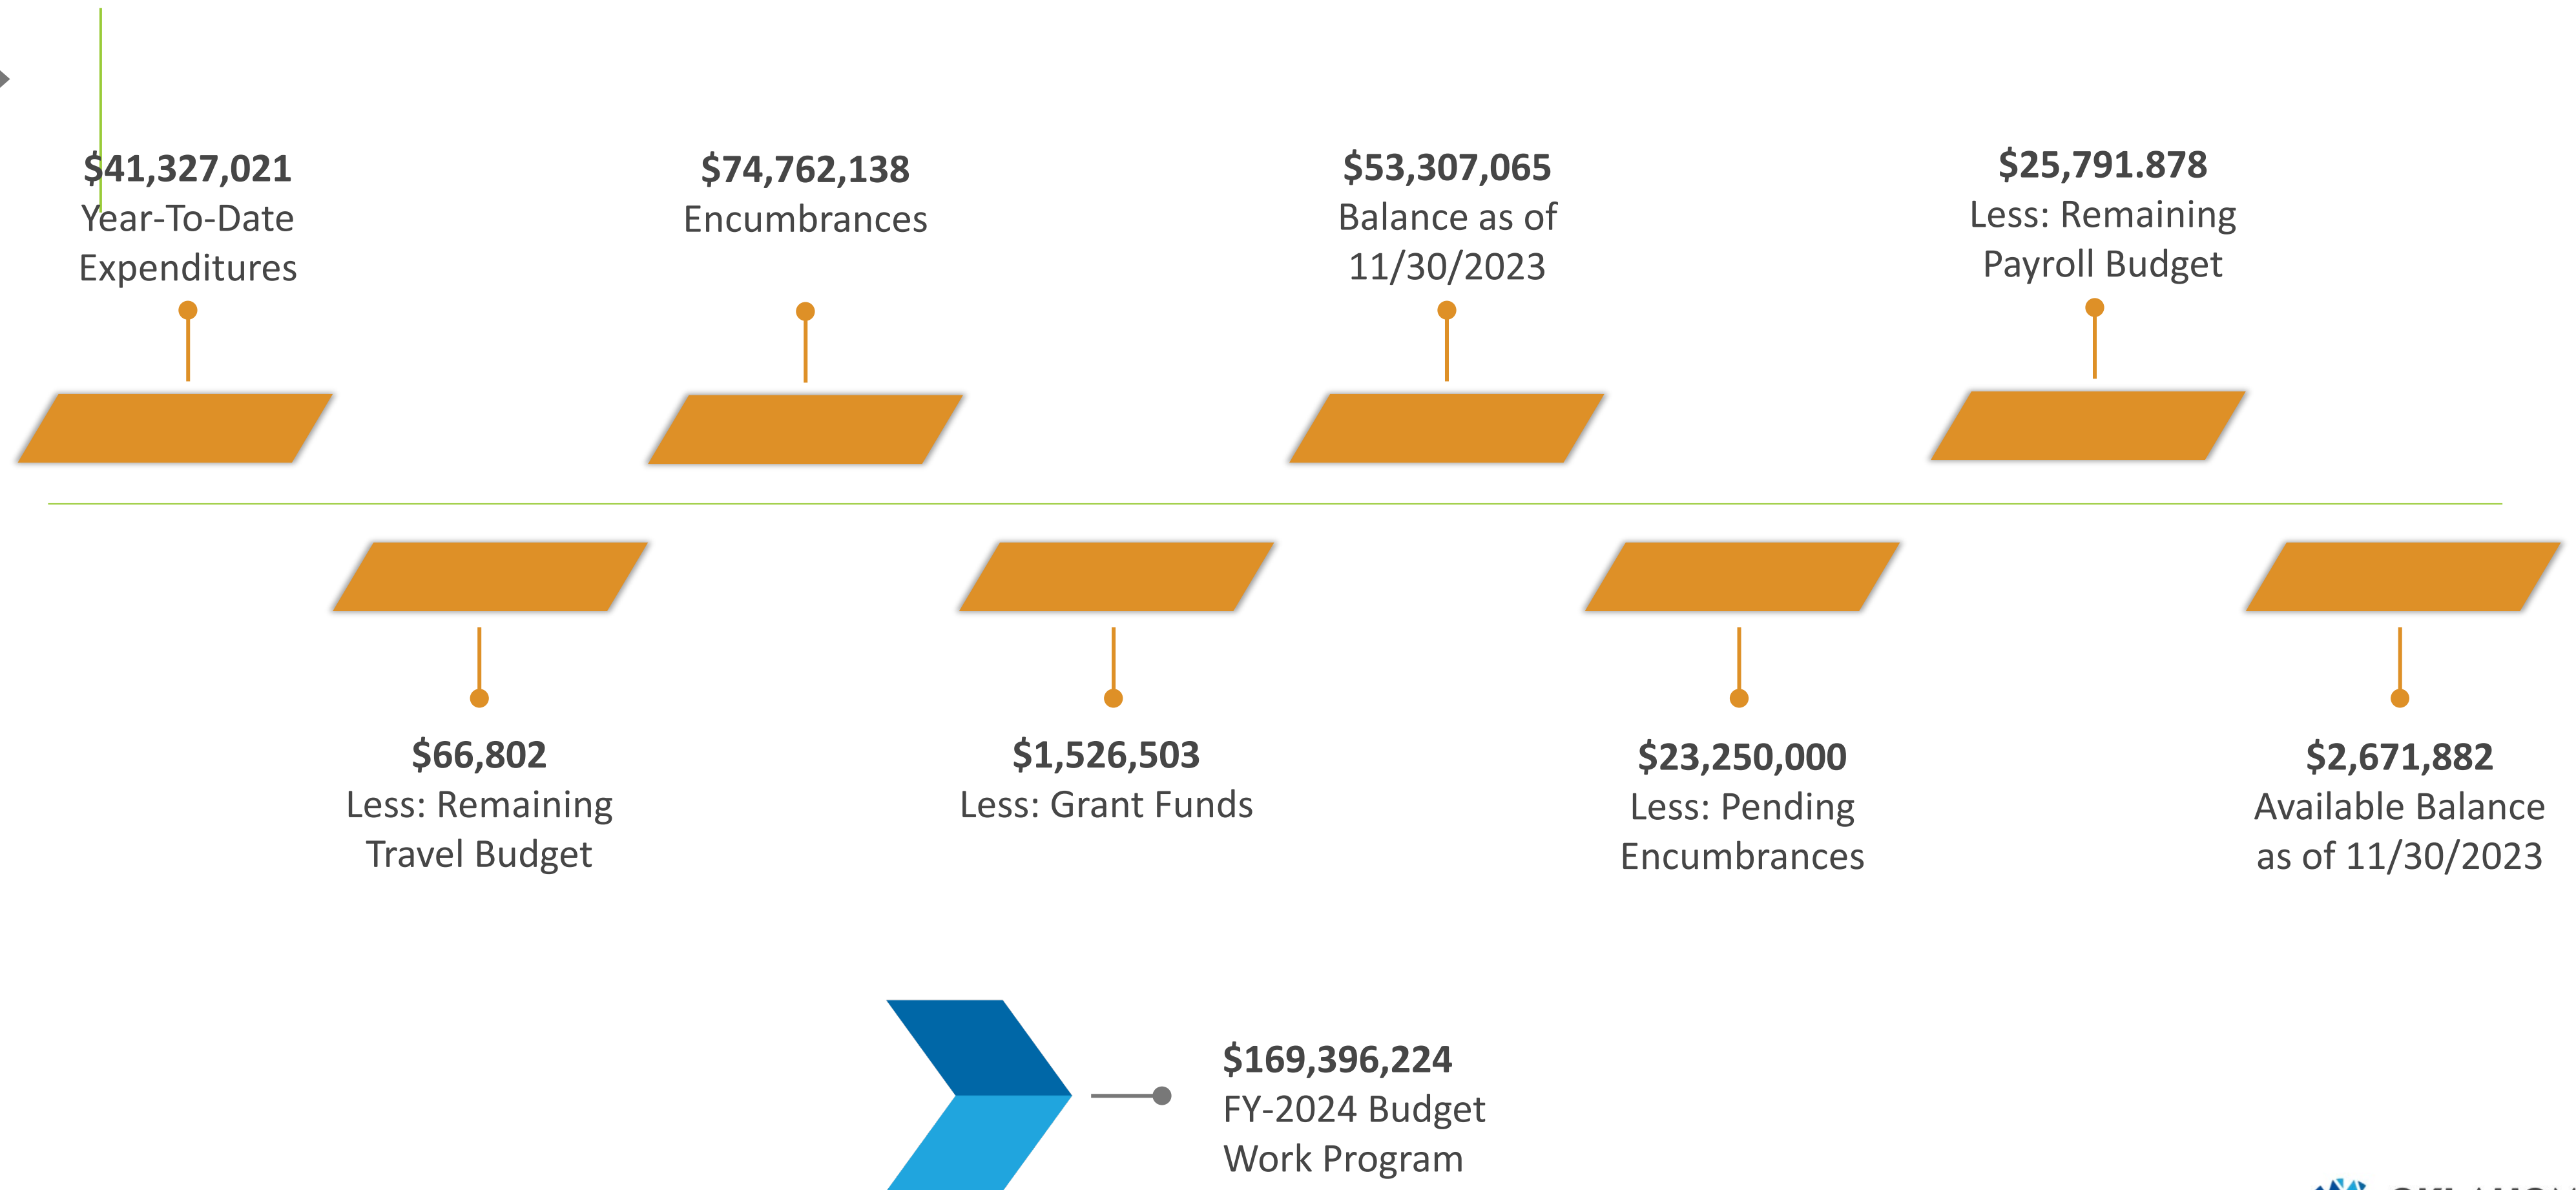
$41,327,021
Year-To-Date Expenditures

$74,762,138
Encumbrances

$53,307,065
Balance as of 11/30/2023

$25,791.878
Less: Remaining Payroll Budget

$66,802
Less: Remaining Travel Budget

$1,526,503
Less: Grant Funds

$23,250,000
Less: Pending Encumbrances

$2,671,882
Available Balance as of 11/30/2023

$169,396,224
FY-2024 Budget Work Program